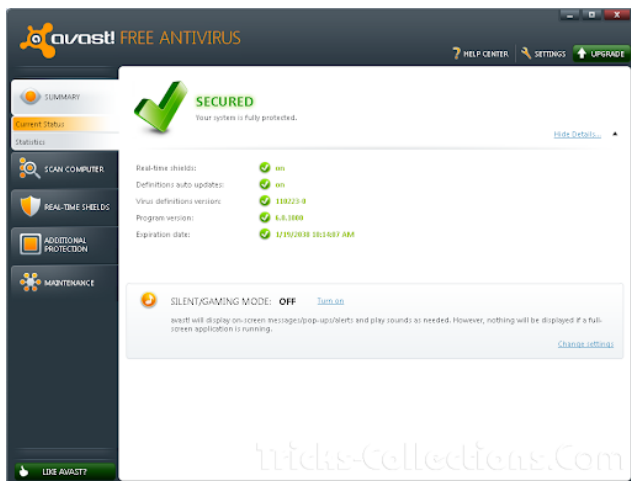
avast! FREE ANTIVIRUS

HELP CENTER  SETTINGS  UPGRADE

SUMMARY
Current Status
Statistics
SCAN COMPUTER
REAL-TIME SHIELDS
ADDITIONAL PROTECTION
MAINTENANCE

SECURED
Your system is fully protected.

Hide Details...

| | |
|---|---|
| Real-time shields: | on |
| Definitions auto updates: | on |
| Virus definitions version: | 110223-0 |
| Program version: | 6.0.1000 |
| Expiration date: | 1/19/2038 10:14:07 AM |

SILENT/GAMING MODE: OFF  Turn on

avast! will display on-screen messages/pop-ups/alerts and play sounds as needed. However, nothing will be displayed if a full-screen application is running.

Change settings

LIKE AVAST?

Tricks-Collections.Com